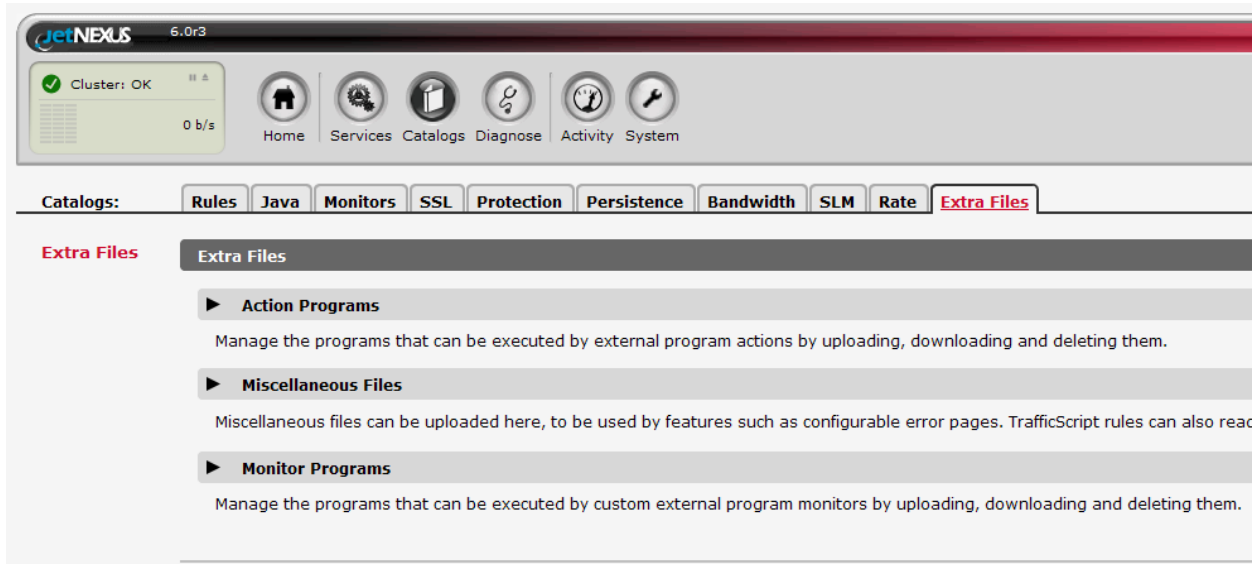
jetNEXUS 6.0r3

Cluster: OK

0 b/s

Home Services Catalogs Diagnose Activity System

Catalogs: Rules Java Monitors SSL Protection Persistence Bandwidth SLM Rate Extra Files

Extra Files

Extra Files

▶ Action Programs

Manage the programs that can be executed by external program actions by uploading, downloading and deleting them.

▶ Miscellaneous Files

Miscellaneous files can be uploaded here, to be used by features such as configurable error pages. TrafficScript rules can also reac

▶ Monitor Programs

Manage the programs that can be executed by custom external program monitors by uploading, downloading and deleting them.